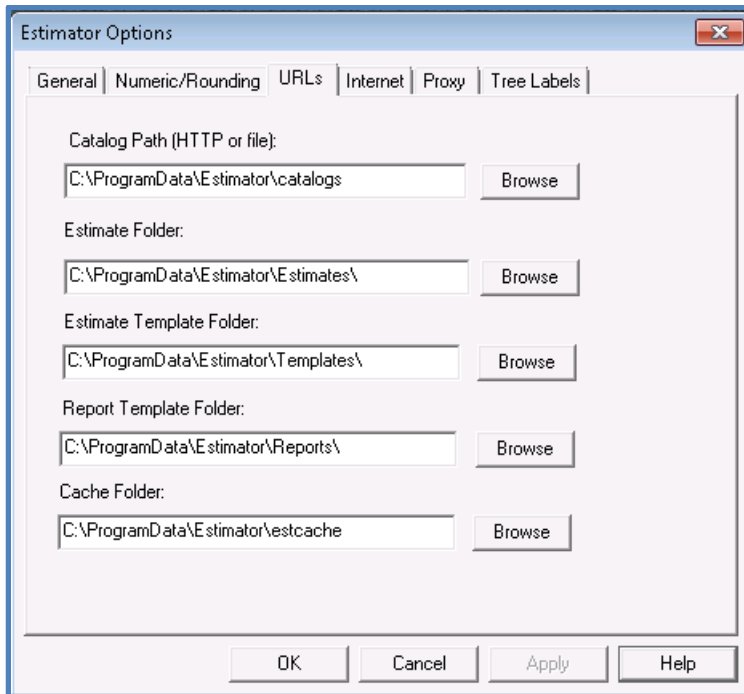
Estimator Options

General | Numeric/Rounding | URLs | Internet | Proxy | Tree Labels

Catalog Path (HTTP or file):

C:\ProgramData\Estimator\catalogs

Browse

Estimate Folder:

C:\ProgramData\Estimator\Estimates\

Browse

Estimate Template Folder:

C:\ProgramData\Estimator\Templates\

Browse

Report Template Folder:

C:\ProgramData\Estimator\Reports\

Browse

Cache Folder:

C:\ProgramData\Estimator\estcache

Browse

OK

Cancel

Apply

Help